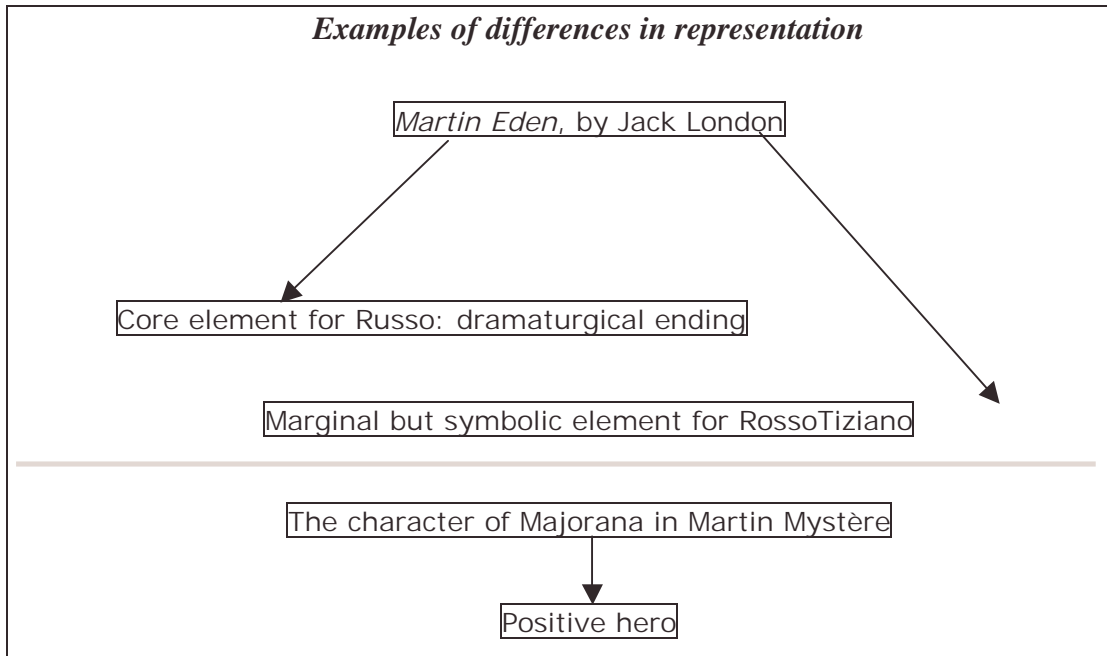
Examples of differences in representation

Martin Eden, by Jack London

Core element for Russo: dramaturgical ending

Marginal but symbolic element for RossoTiziano

The character of Majorana in Martin Mystère

Positive hero